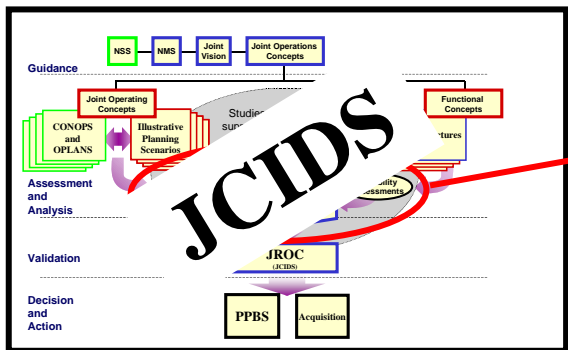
NSS

NMS

Joint Vision

Joint Operations Concepts

Guidance

Joint Operating Concepts

Functional Concepts

CONOPS and OPLANS

Illustrative Planning Scenarios

Studies sup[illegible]

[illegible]ctures

Assessment and Analysis

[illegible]bility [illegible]essments

JCIDS

Validation

JROC
(JCIDS)

Decision and Action

PPBS

Acquisition